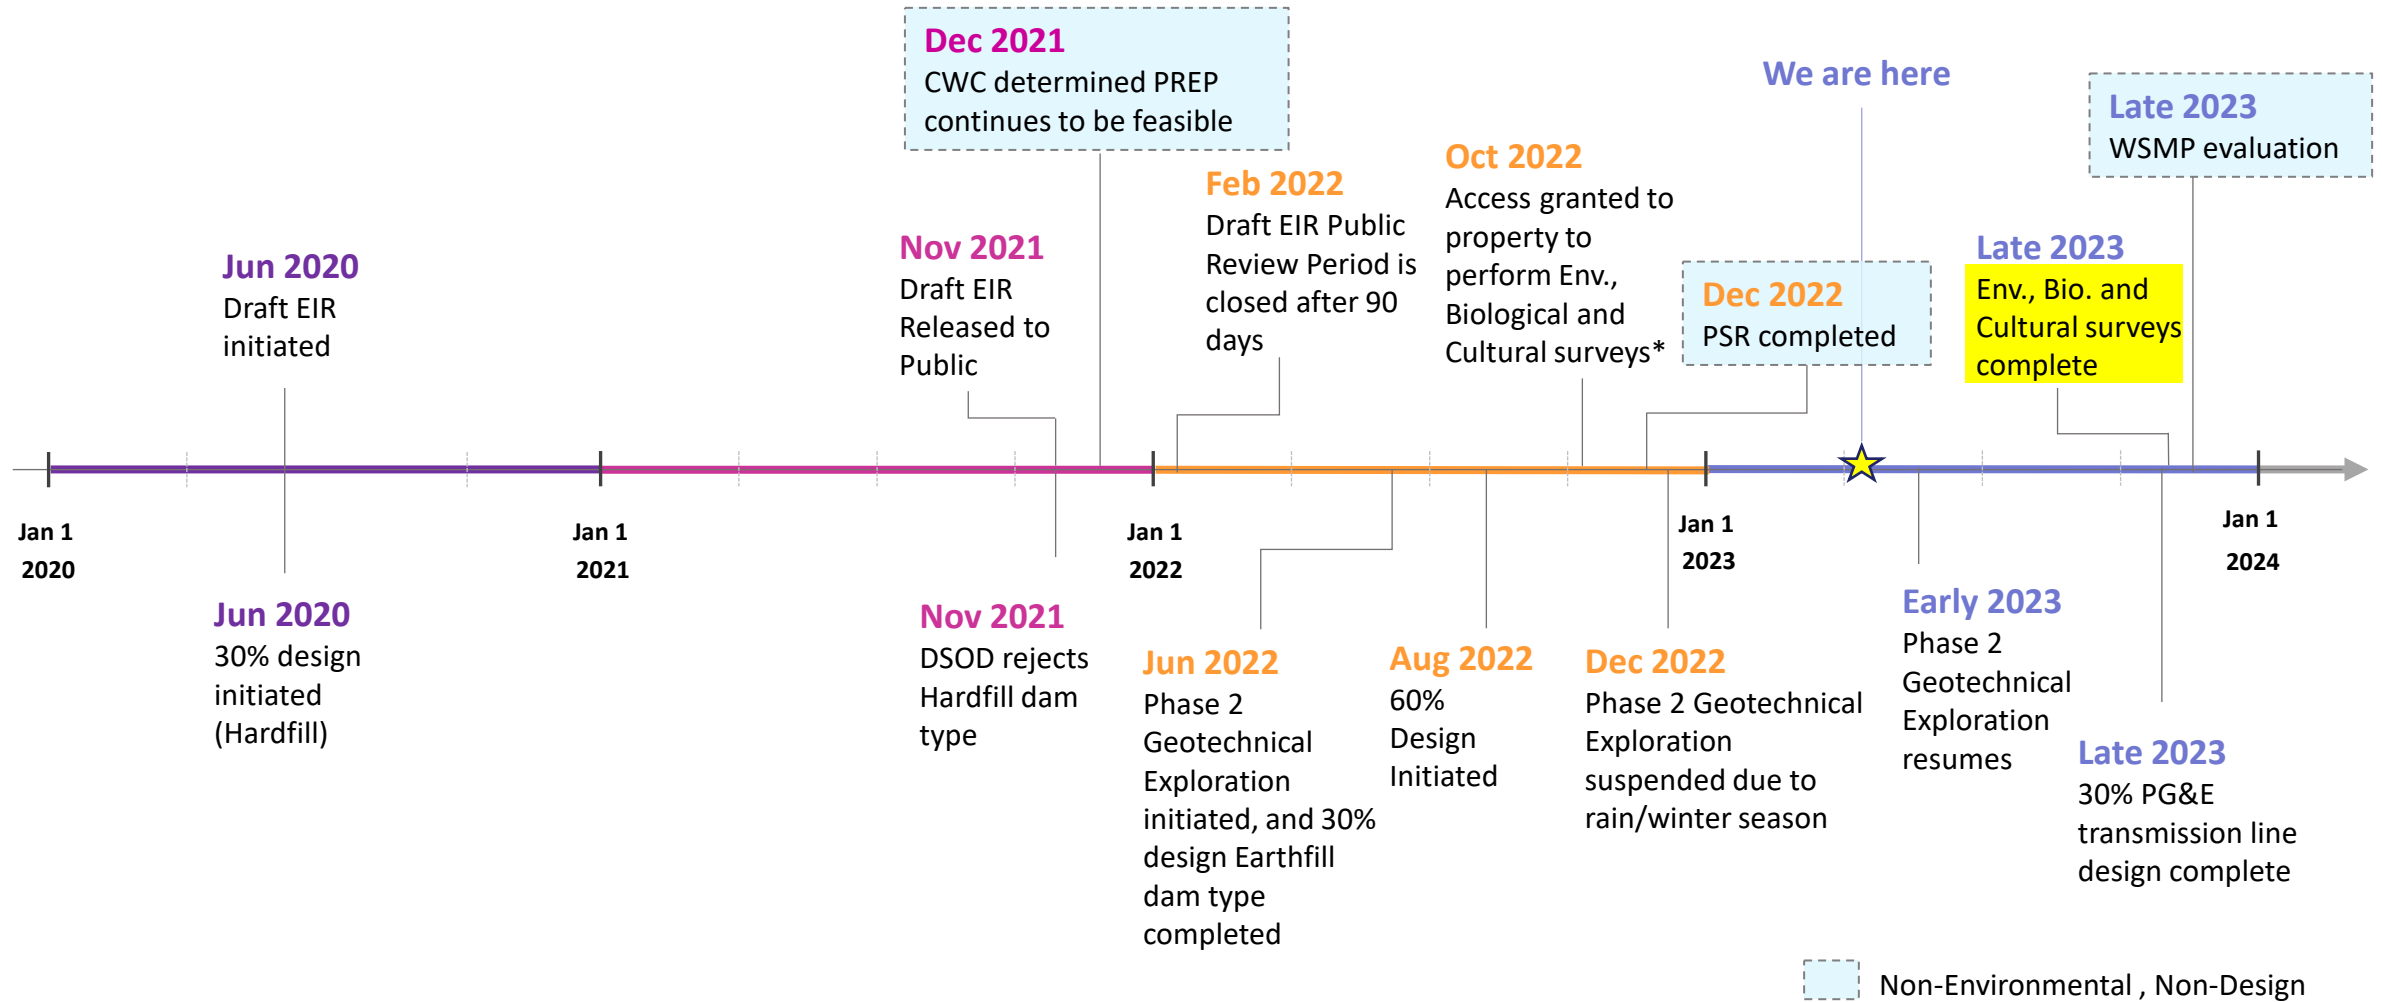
Dec 2021
CWC determined PREP continues to be feasible

We are here

Late 2023
WSMP evaluation

Jun 2020
Draft EIR initiated

Nov 2021
Draft EIR Released to Public

Feb 2022
Draft EIR Public Review Period is closed after 90 days

Oct 2022
Access granted to property to perform Env., Biological and Cultural surveys*

Dec 2022
PSR completed

Late 2023
Env., Bio. and Cultural surveys complete

Jan 1 2020

Jan 1 2021

Jan 1 2022

Jan 1 2023

Jan 1 2024

Jun 2020
30% design initiated (Hardfill)

Nov 2021
DSOD rejects Hardfill dam type

Jun 2022
Phase 2 Geotechnical Exploration initiated, and 30% design Earthfill dam type completed

Aug 2022
60% Design Initiated

Dec 2022
Phase 2 Geotechnical Exploration suspended due to rain/winter season

Early 2023
Phase 2 Geotechnical Exploration resumes

Late 2023
30% PG&E transmission line design complete

Non-Environmental , Non-Design